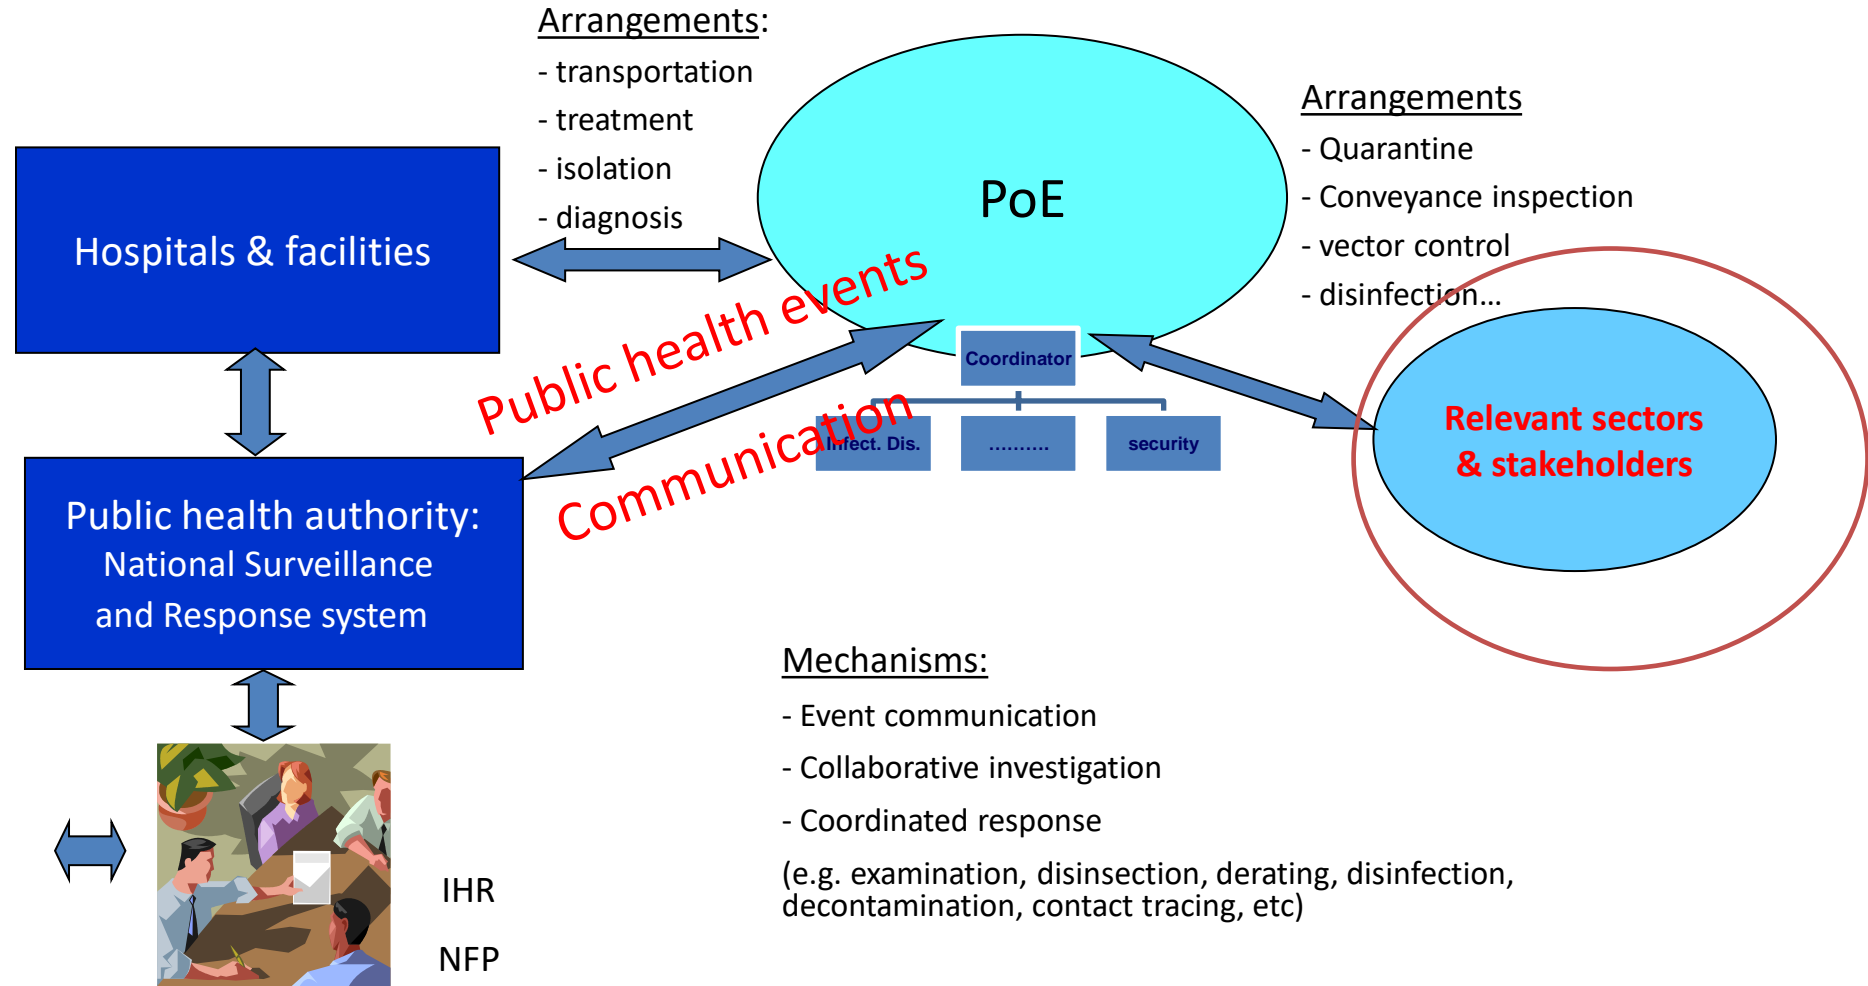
Arrangements:
- transportation
- treatment
- isolation
- diagnosis

Hospitals & facilities

PoE

Arrangements
- Quarantine
- Conveyance inspection
- vector control
- disinfection...

Public health events

Coordinator

Infect. Dis.

..........

security

Relevant sectors & stakeholders

Communication

Public health authority:
National Surveillance and Response system

Mechanisms:
- Event communication
- Collaborative investigation
- Coordinated response
(e.g. examination, disinsection, derating, disinfection, decontamination, contact tracing, etc)

IHR

NFP